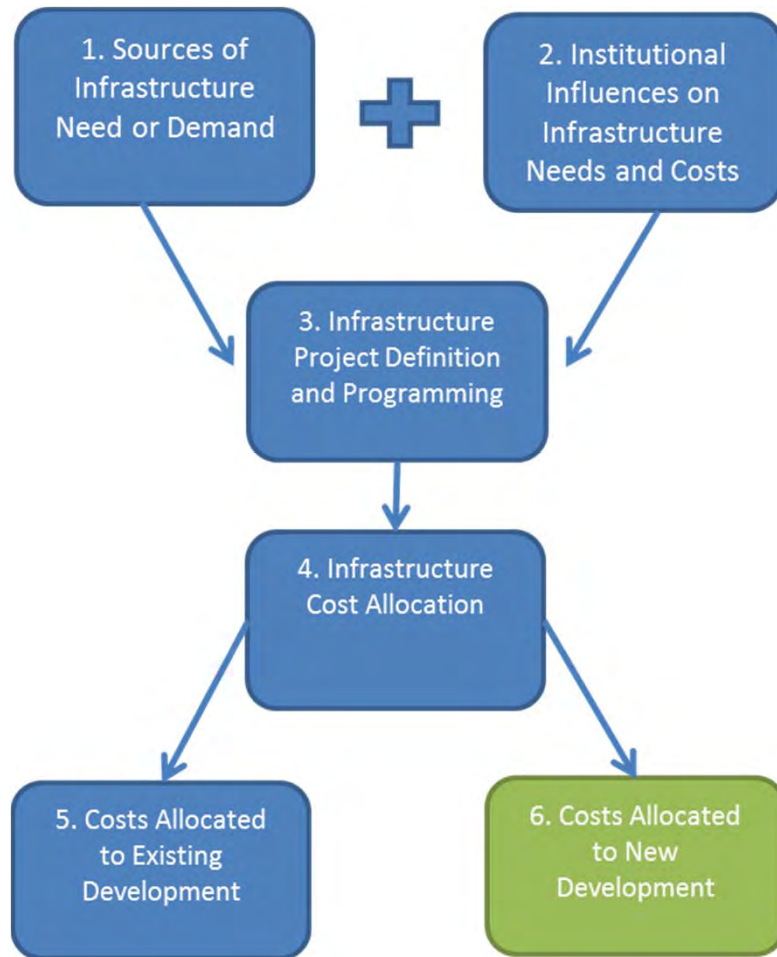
1. Sources of Infrastructure Need or Demand

2. Institutional Influences on Infrastructure Needs and Costs

3. Infrastructure Project Definition and Programming

4. Infrastructure Cost Allocation

5. Costs Allocated to Existing Development

6. Costs Allocated to New Development